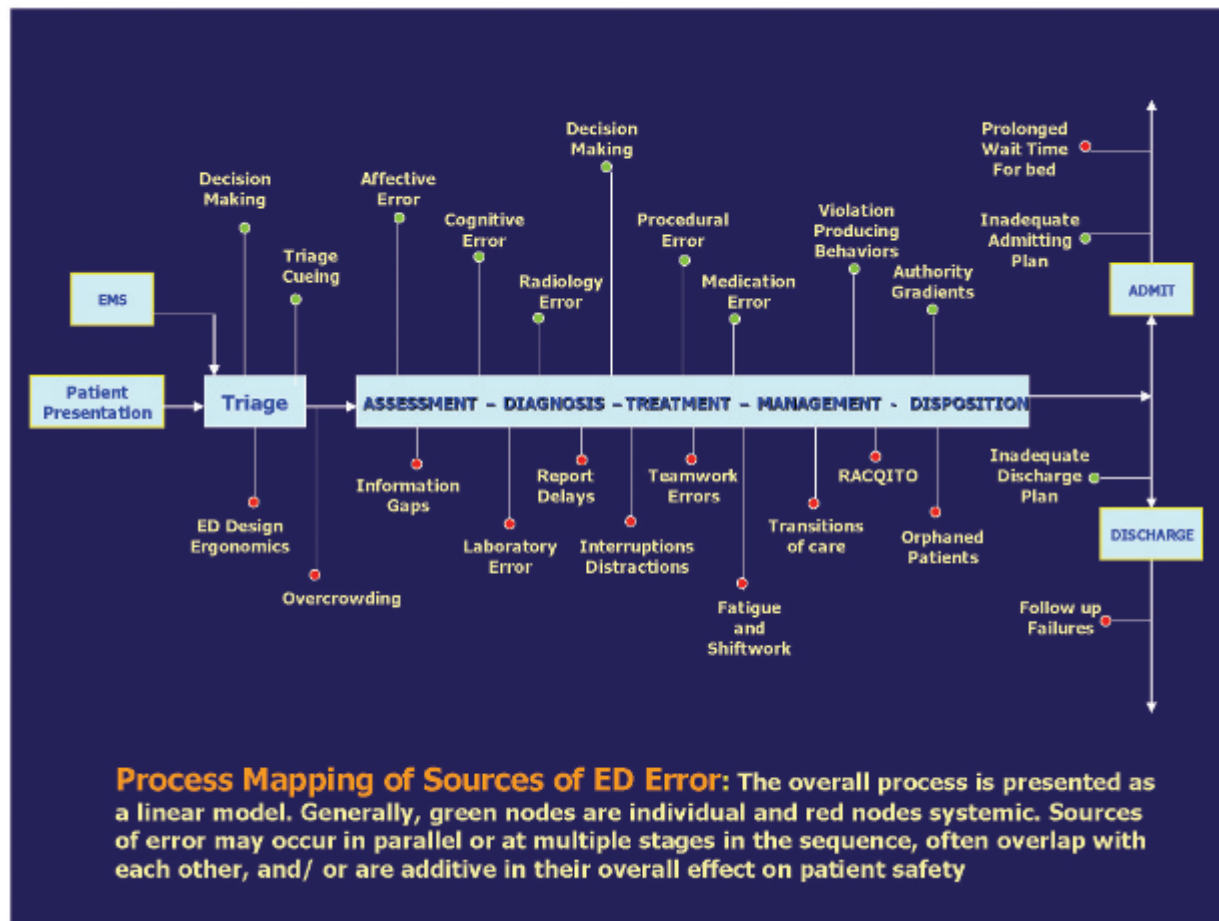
Decision Making

Decision Making

Affective Error

Cognitive Error

Triage Cueing

Radiology Error

Procedural Error

Medication Error

Violation Producing Behaviors

Authority Gradients

Prolonged Wait Time For bed

Inadequate Admitting Plan

ADMIT

EMS

Patient Presentation

Triage

ASSESSMENT – DIAGNOSIS – TREATMENT – MANAGEMENT - DISPOSITION

Information Gaps

Report Delays

Teamwork Errors

RACQITO

Inadequate Discharge Plan

DISCHARGE

ED Design Ergonomics

Laboratory Error

Interruptions Distractions

Transitions of care

Orphaned Patients

Overcrowding

Fatigue and Shiftwork

Follow up Failures

Process Mapping of Sources of ED Error: The overall process is presented as a linear model. Generally, green nodes are individual and red nodes systemic. Sources of error may occur in parallel or at multiple stages in the sequence, often overlap with each other, and/ or are additive in their overall effect on patient safety